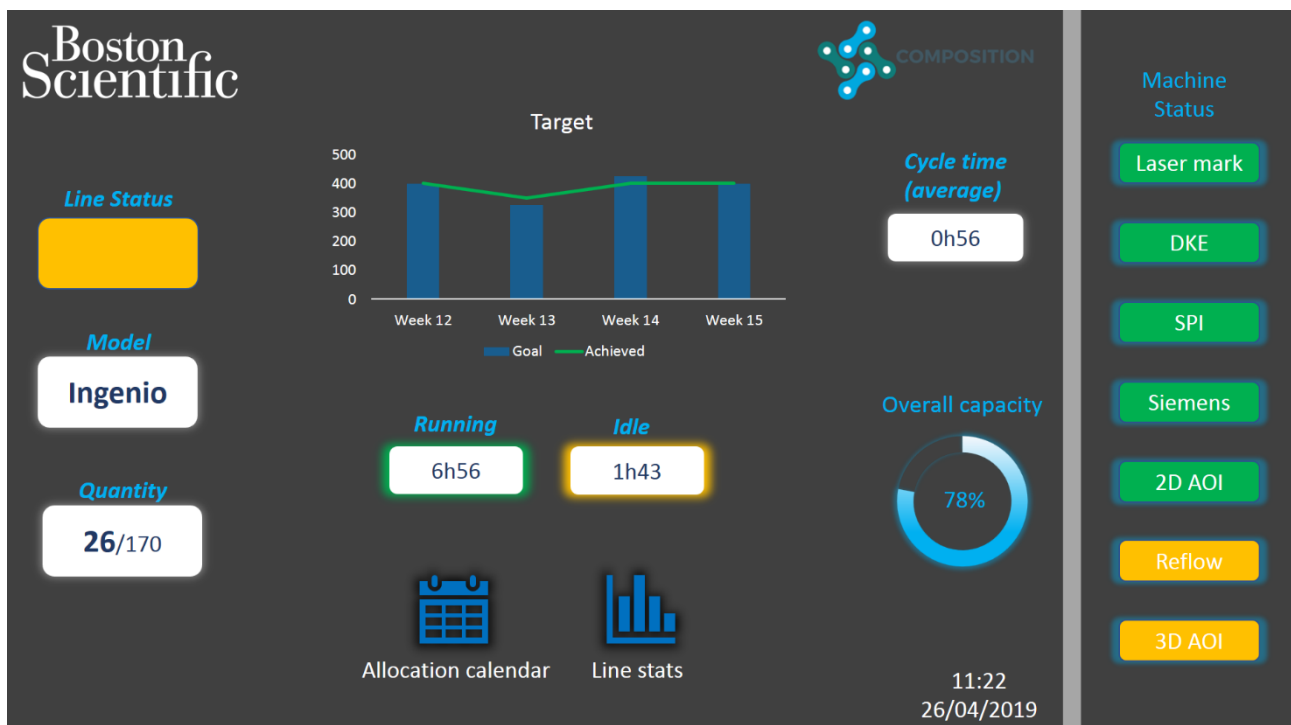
Boston Scientific

COMPOSITION

Machine Status

Laser mark

DKE

SPI

Siemens

2D AOI

Reflow

3D AOI

Line Status

Target

500
400
300
200
100
0

Week 12 Week 13 Week 14 Week 15

Goal Achieved

Cycle time (average)

0h56

Model

Ingenio

Quantity

**26**/170

Running

6h56

Idle

1h43

Overall capacity

78%

Allocation calendar

Line stats

11:22
26/04/2019